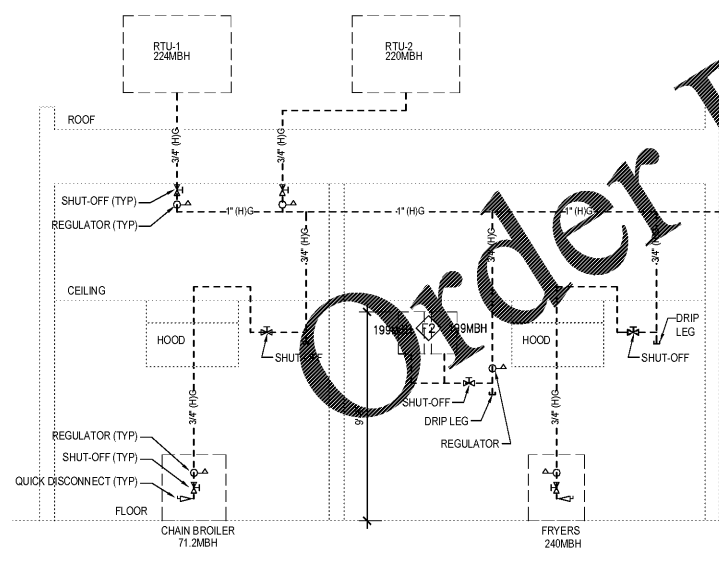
RTU-1
224MBH

RTU-2
220MBH

ROOF

3/4" (H)G

3/4" (H)G

SHUT-OFF (TYP)

REGULATOR (TYP)

1" (H)G

1" (H)G

1" (H)G

3/4" (H)G

3/4" (H)G

3/4" (H)G

CEILING

HOOD

SHUT-OFF

199MBH

F2

199MBH

HOOD

DRIP LEG

SHUT-OFF

3/4" (H)G

SHUT-OFF

DRIP LEG

REGULATOR

9'

3/4" (H)G

REGULATOR (TYP)

SHUT-OFF (TYP)

QUICK DISCONNECT (TYP)

FLOOR

CHAIN BROILER
71.2MBH

FRYERS
240MBH

Order